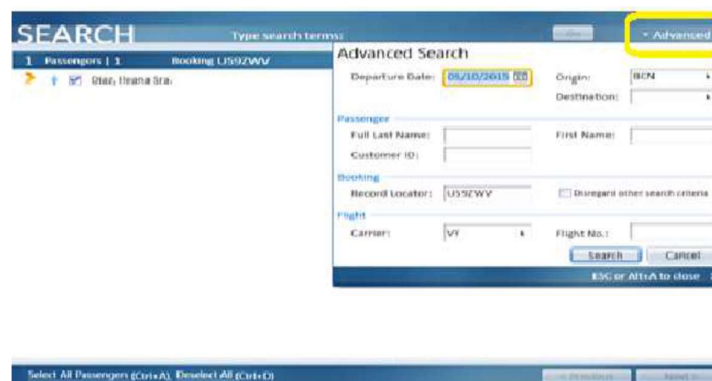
SEARCH

Type search terms:

Go

Advanced

1 Passengers | 1 Booking U59ZWV

Btar, Ileana Bra

Advanced Search

Departure Date: 05/10/2015

Origin: BCN

Destination:

Passenger

Full Last Name:

First Name:

Customer ID:

Booking

Record Locator: U59ZWV

Disregard other search criteria

Flight

Carrier: VY

Flight No.:

Search

Cancel

ESC or Alt+A to close

Select All Passengers (Ctrl+A), Deselect All (Ctrl+D)

< Previous

Next >